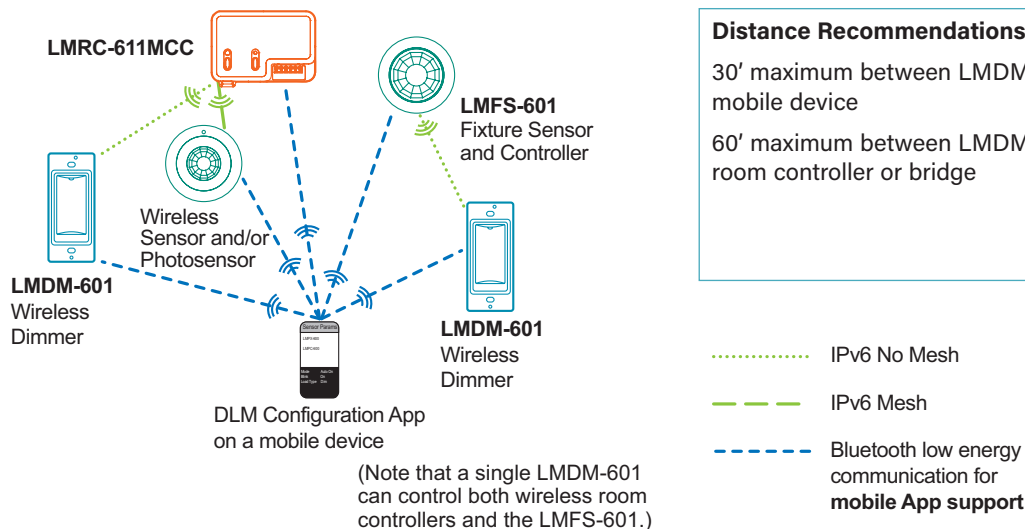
LMRC-611MCC

LMFS-601
Fixture Sensor and Controller

Wireless Sensor and/or Photosensor

LMDM-601
Wireless Dimmer

LMDM-601
Wireless Dimmer

Sensor Params
LMFS-601
LMRC-600
Mode Auto On
Blink On
Load Type On

DLM Configuration App on a mobile device

(Note that a single LMDM-601 can control both wireless room controllers and the LMFS-601.)

Distance Recommendations
30′ maximum between LMDM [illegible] mobile device
60′ maximum between LMDM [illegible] room controller or bridge

IPv6 No Mesh
IPv6 Mesh
Bluetooth low energy communication for **mobile App support**